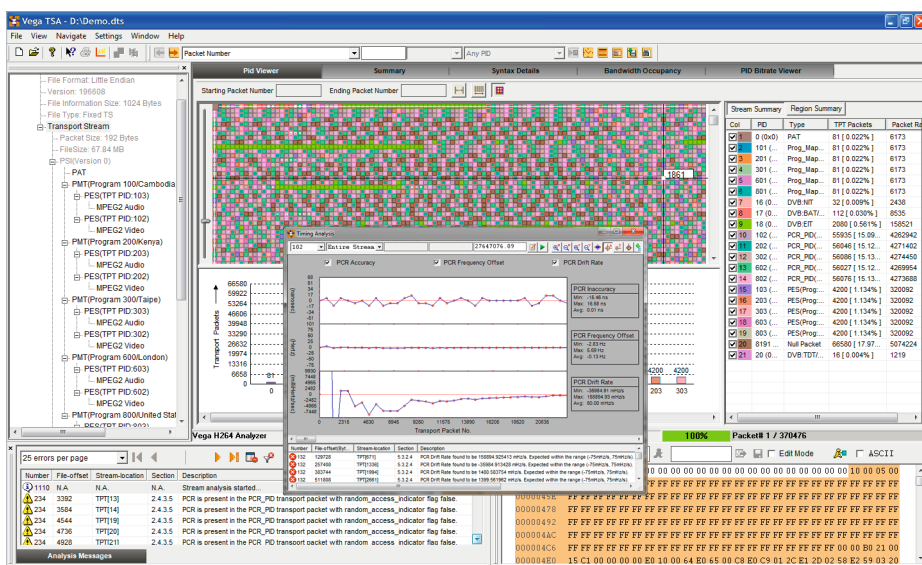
Vega TSA - D:\Demo.dts

File View Navigate Settings Window Help

Packet Number
Any PID

File Format: Little Endian
Version: 196608
File Information Size: 1024 Bytes
File Type: Fixed TS
Transport Stream
Packet Size: 192 Bytes
FileSize: 67.84 MB
PSI(Version 0)
PAT
PMT(Program 100/Cambodia
PES(TPT PID:103)
MPEG2 Audio
PES(TPT PID:102)
MPEG2 Video
PMT(Program 200/Kenya)
PES(TPT PID:203)
MPEG2 Audio
PES(TPT PID:202)
MPEG2 Video
PMT(Program 300/Taipe)
PES(TPT PID:303)
MPEG2 Audio
PES(TPT PID:302)
MPEG2 Video
PMT(Program 600/London)
PES(TPT PID:603)
MPEG2 Audio
PES(TPT PID:602)
MPEG2 Video
PMT(Program 800/United Stat

Pid Viewer | Summary | Syntax Details | Bandwidth Occupancy | PID Bitrate Viewer

Starting Packet Number | Ending Packet Number

1861

Transport Packets
66580
59922
53264
46606
39948
33290
26632
19974
13316
6658
0
81

4200 4200
203 303

Vega H264 Analyzer

Timing Analysis
102 | Entire Stream | 27647076.09
PCR Accuracy | PCR Frequency Offset | PCR Drift Rate

PCR Inaccuracy
Min: -16.46 ns
Max: 16.68 ns
Avg: -0.01 ns

PCR Frequency Offset
Min: -2.83 Hz
Max: 0.69 Hz
Avg: -0.13 Hz

PCR Drift Rate
Min: -36984.81 mHz/s
Max: 186894.93 mHz/s
Avg: 60.00 mHz/s

Transport Packet No.

| Number | File-offset(Byt | Stream-location | Section | Description |
|---|---|---|---|---|
| 132 | 129728 | TPT[671] | 5.3.2.4 | PCR Drift Rate found to be 156884.925410 mHz/s. Expected within the range (-75mHz/s, 75mHz/s) |
| 132 | 257480 | TPT[1336] | 5.3.2.4 | PCR Drift Rate found to be -36984.913428 mHz/s. Expected within the range (-75mHz/s, 75mHz/s) |
| 132 | 383744 | TPT[1994] | 5.3.2.4 | PCR Drift Rate found to be 1400.583754 mHz/s. Expected within the range (-75mHz/s, 75mHz/s) |
| 132 | 511808 | TPT[2661] | 5.3.2.4 | PCR Drift Rate found to be 1399.561962 mHz/s. Expected within the range (-75mHz/s, 75mHz/s) |

Stream Summary | Region Summary

| Col | PID | Type | TPT Packets | Packet Ra |
|---|---|---|---|---|
| 1 | 0 (0x0) | PAT | 81 [ 0.022% ] | 6173 |
| 2 | 101 ( | Prog_Map... | 81 [ 0.022% ] | 6173 |
| 3 | 201 ( | Prog_Map... | 81 [ 0.022% ] | 6173 |
| 4 | 301 ( | Prog_Map... | 81 [ 0.022% ] | 6173 |
| 5 | 601 ( | Prog_Map... | 81 [ 0.022% ] | 6173 |
| 6 | 801 ( | Prog_Map... | 81 [ 0.022% ] | 6173 |
| 7 | 16 (0 | DVB:NIT | 32 [ 0.009% ] | 2438 |
| 8 | 17 (0 | DVB:BAT/... | 112 [ 0.030% ] | 8535 |
| 9 | 18 (0 | DVB:EIT | 2080 [ 0.561% ] | 158521 |
| 10 | 102 ( | PCR_PID(... | 55935 [ 15.09... | 4262942 |
| 11 | 202 ( | PCR_PID(... | 56046 [ 15.12... | 4271402 |
| 12 | 302 ( | PCR_PID(... | 56086 [ 15.13... | 4274450 |
| 13 | 602 ( | PCR_PID(... | 56027 [ 15.12... | 4269954 |
| 14 | 802 ( | PCR_PID(... | 56076 [ 15.13... | 4273688 |
| 15 | 103 ( | PES(Prog... | 4200 [ 1.134% ] | 320092 |
| 16 | 203 ( | PES(Prog... | 4200 [ 1.134% ] | 320092 |
| 17 | 303 ( | PES(Prog... | 4200 [ 1.134% ] | 320092 |
| 18 | 603 ( | PES(Prog... | 4200 [ 1.134% ] | 320092 |
| 19 | 803 ( | PES(Prog... | 4200 [ 1.134% ] | 320092 |
| 20 | 8191 ... | Null Packet | 66580 [ 17.97... | 5074224 |
| 21 | 20 (0... | DVB:TDT/... | 16 [ 0.004% ] | 1219 |

100%
Packet# 1 / 370476

25 errors per page

| Number | File-offset | Stream-location | Section | Description |
|---|---|---|---|---|
| 1110 | N.A. | N.A. | N.A. | Stream analysis started... |
| 234 | 3392 | TPT[13] | 2.4.3.5 | PCR is present in the PCR_PID transport packet with random_access_indicator flag false. |
| 234 | 3584 | TPT[14] | 2.4.3.5 | PCR is present in the PCR_PID transport packet with random_access_indicator flag false. |
| 234 | 4544 | TPT[19] | 2.4.3.5 | PCR is present in the PCR_PID transport packet with random_access_indicator flag false. |
| 234 | 4736 | TPT[20] | 2.4.3.5 | PCR is present in the PCR_PID transport packet with random_access_indicator flag false. |
| 234 | 4928 | TPT[21] | 2.4.3.5 | PCR is present in the PCR_PID transport packet with random_access_indicator flag false. |

Analysis Messages

Edit Mode
ASCII

00 00 00 00 00 00 00 00 00 00 00 00 10 00 05 00
FF FF FF FF FF FF FF FF FF FF FF FF FF FF FF FF
FF FF FF FF FF FF FF FF FF FF FF FF FF FF FF FF
000004BE FF FF FF FF FF FF FF FF FF FF FF FF FF FF FF FF
00000492 FF FF FF FF FF FF FF FF FF FF FF FF FF FF FF FF
000004AC FF FF FF FF FF FF FF FF FF FF FF FF FF FF FF FF
000004C6 FF FF FF FF FF FF FF FF FF FF 00 00 B0 21 00
000004E0 15 C1 00 00 00 00 E1 00 64 E5 00 C8 E0 C9 01 2C E1 2D 02 58 E2 59 03 20